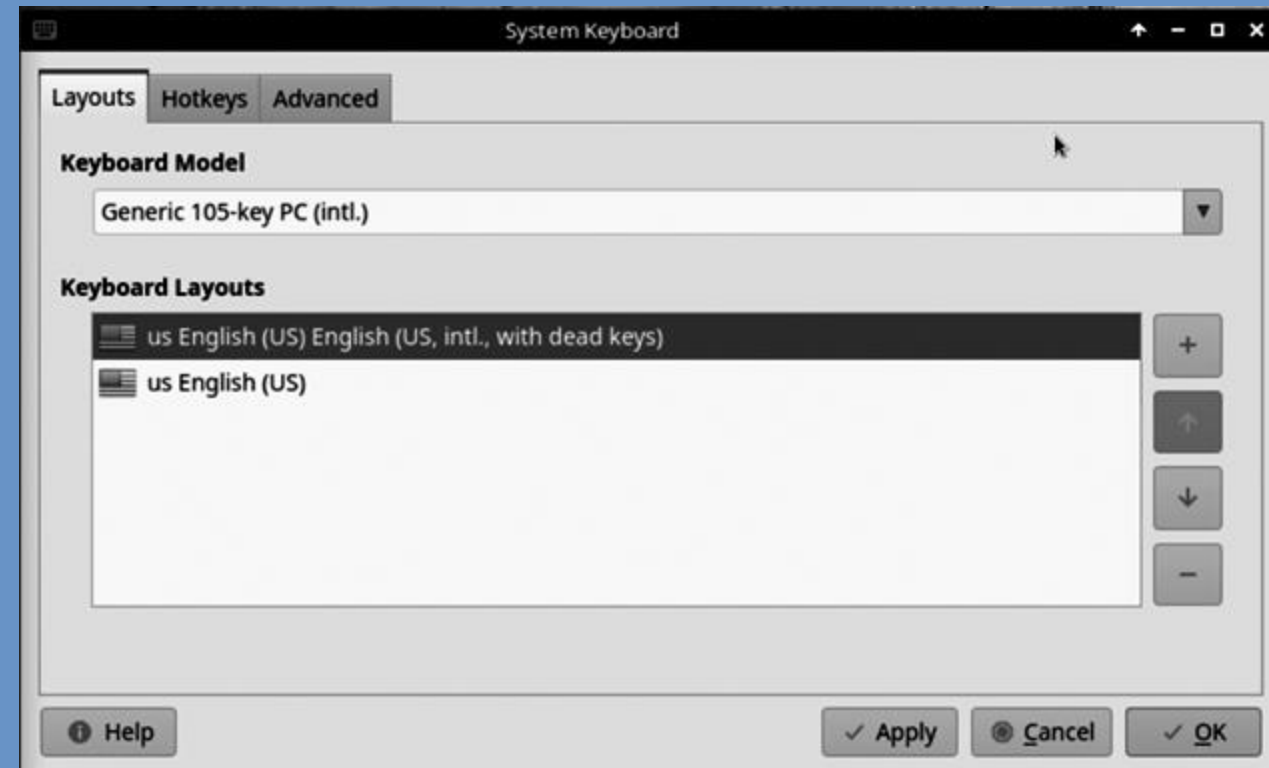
System Keyboard

Layouts Hotkeys Advanced

Keyboard Model

Generic 105-key PC (intl.)

Keyboard Layouts

us English (US) English (US, intl., with dead keys)

us English (US)

+

↑

↓

−

Help

Apply

Cancel

OK